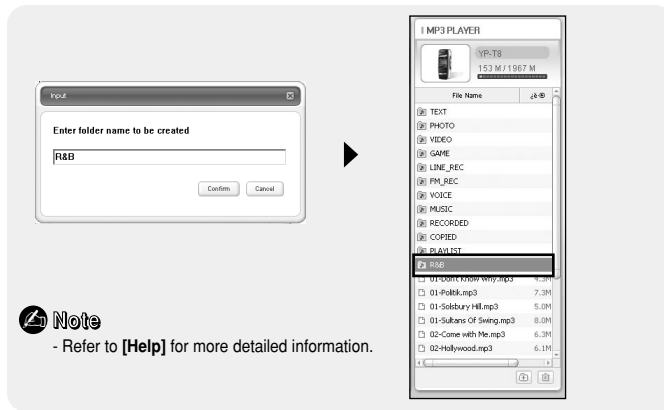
Input

Enter folder name to be created

R&B

Confirm Cancel

MP3 PLAYER

YP-T8

153 M / 1967 M

File Name

TEXT
PHOTO
VIDEO
GAME
LINE_REC
FM_REC
VOICE
MUSIC
RECORDED
COPIED
PLAYLIST
R&B
01-Don't Know Why.mp3 4.3M
01-Politik.mp3 7.3M
01-Solsbury Hill.mp3 5.0M
01-Sultans Of Swing.mp3 8.0M
02-Come with Me.mp3 6.3M
02-Hollywood.mp3 6.1M

Note
- Refer to **[Help]** for more detailed information.